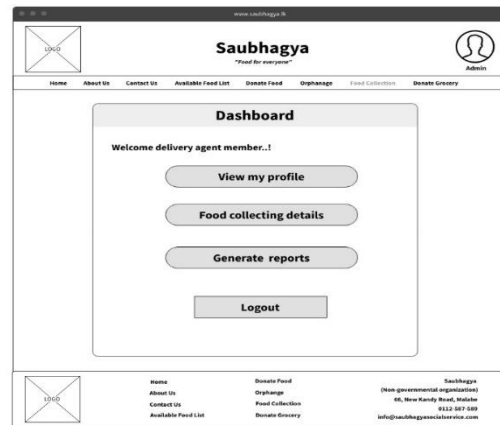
www.saubhagya.lk

LOGO

Saubhagya
"Food for everyone"

Admin

Home | About Us | Contact Us | Available Food List | Donate Food | Orphanage | Food Collection | Donate Grocery

Dashboard

Welcome delivery agent member..!

View my profile

Food collecting details

Generate reports

Logout

LOGO

Home
About Us
Contact Us
Available Food List

Donate Food
Orphange
Food Collection
Donate Grocery

Saubhagya
(Non-governmental organization)
66, New Kandy Road, Malabe
0112 587 589
info@saubhagyasocialservice.com